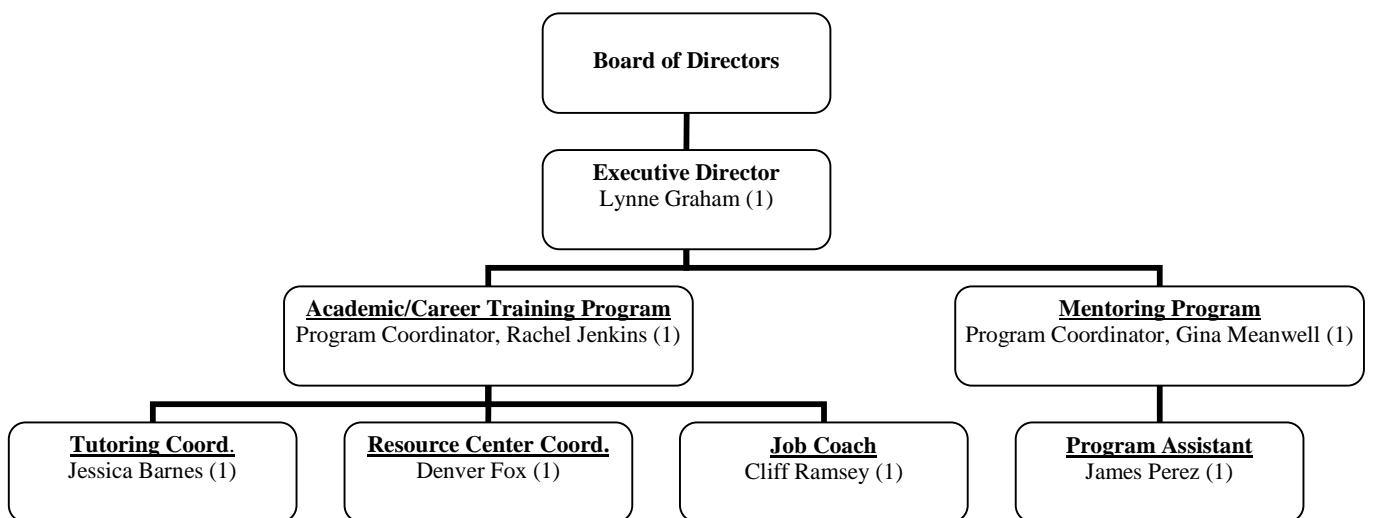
Board of Directors

Executive Director
Lynne Graham (1)

Academic/Career Training Program
Program Coordinator, Rachel Jenkins (1)

Mentoring Program
Program Coordinator, Gina Meanwell (1)

Tutoring Coord.
Jessica Barnes (1)

Resource Center Coord.
Denver Fox (1)

Job Coach
Cliff Ramsey (1)

Program Assistant
James Perez (1)